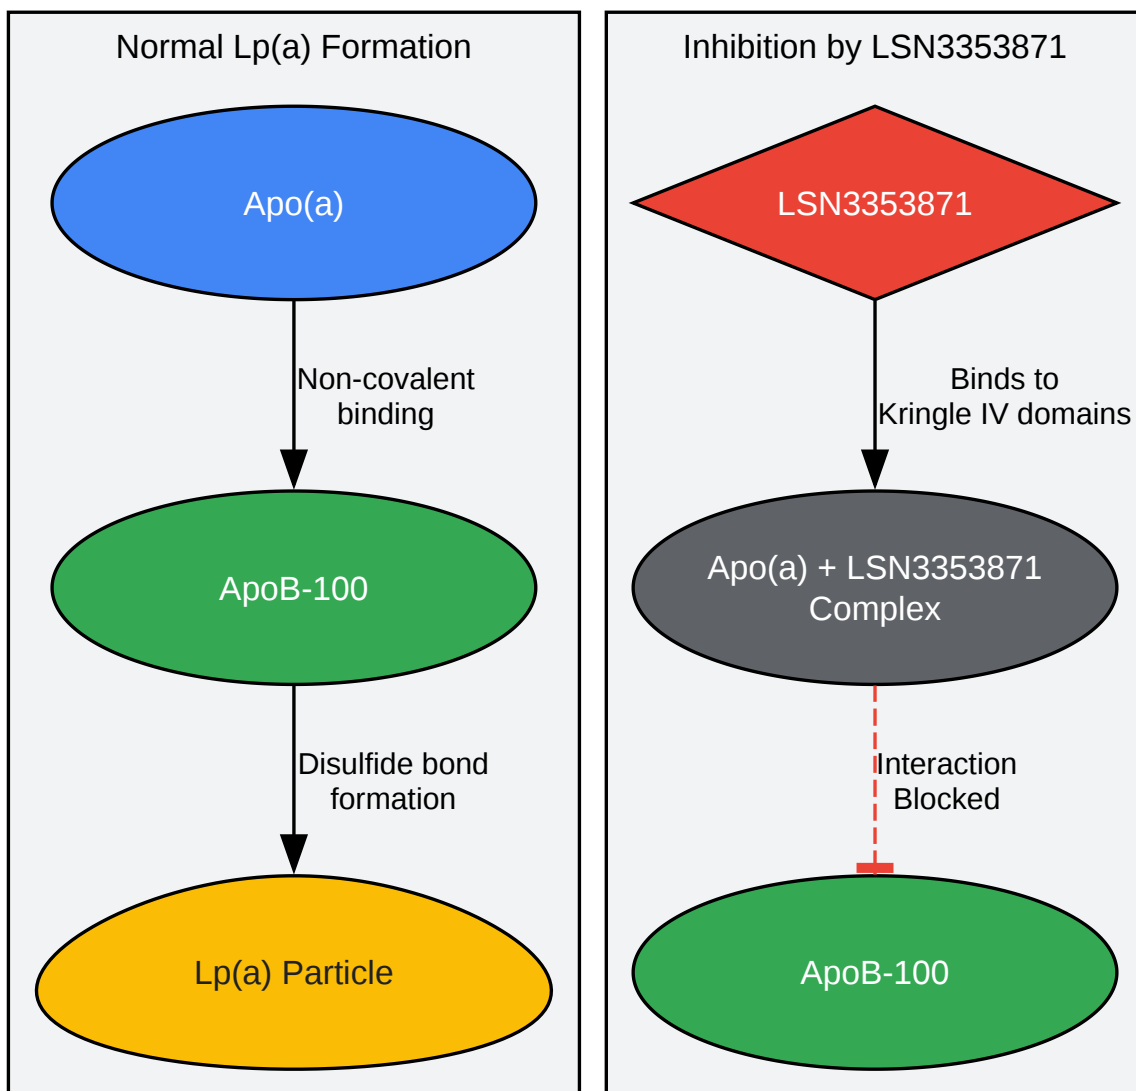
Normal Lp(a) Formation

Apo(a)

Non-covalent binding

ApoB-100

Disulfide bond formation

Lp(a) Particle

Inhibition by LSN3353871

LSN3353871

Binds to Kringle IV domains

Apo(a) + LSN3353871 Complex

Interaction Blocked

ApoB-100